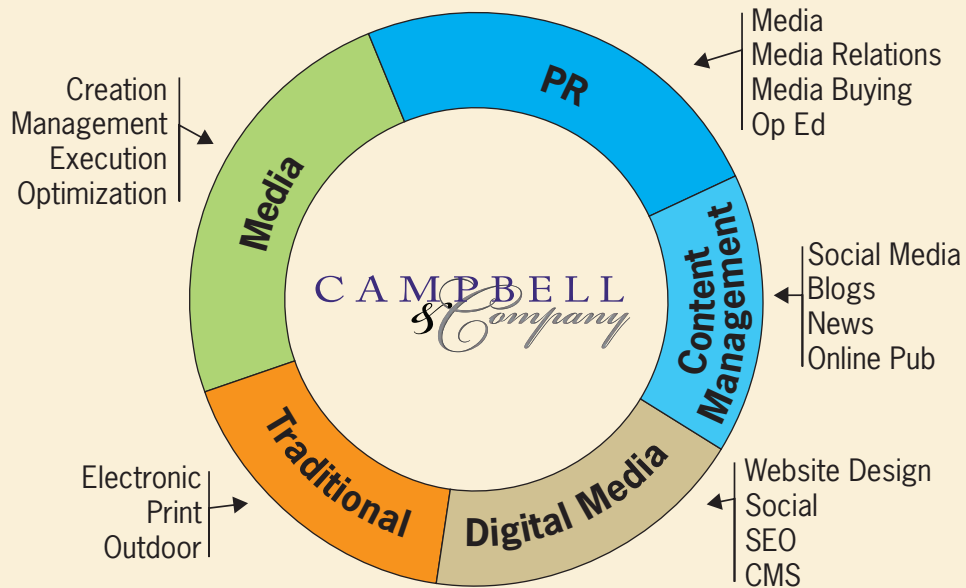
Media
Media Relations
Media Buying
Op Ed

Creation
Management
Execution
Optimization

PR

Media

CAMPBELL
& Company

Content Management

Social Media
Blogs
News
Online Pub

Traditional

Digital Media

Electronic
Print
Outdoor

Website Design
Social
SEO
CMS